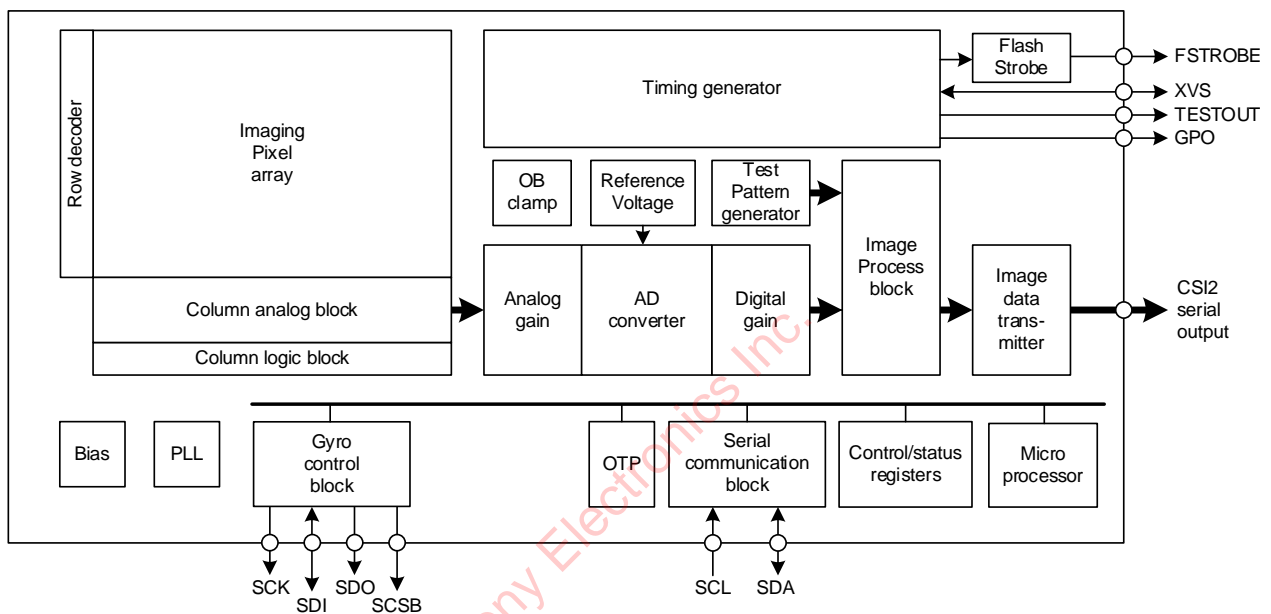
Row decoder

Imaging Pixel array

Column analog block

Column logic block

Timing generator

Flash Strobe

FSTROBE

XVS

TESTOUT

GPO

OB clamp

Reference Voltage

Test Pattern generator

Analog gain

AD converter

Digital gain

Image Process block

Image data transmitter

CSI2 serial output

Bias

PLL

Gyro control block

OTP

Serial communication block

Control/status registers

Micro processor

SCK

SDI

SDO

SCSB

SCL

SDA

Sony Electronics Inc.